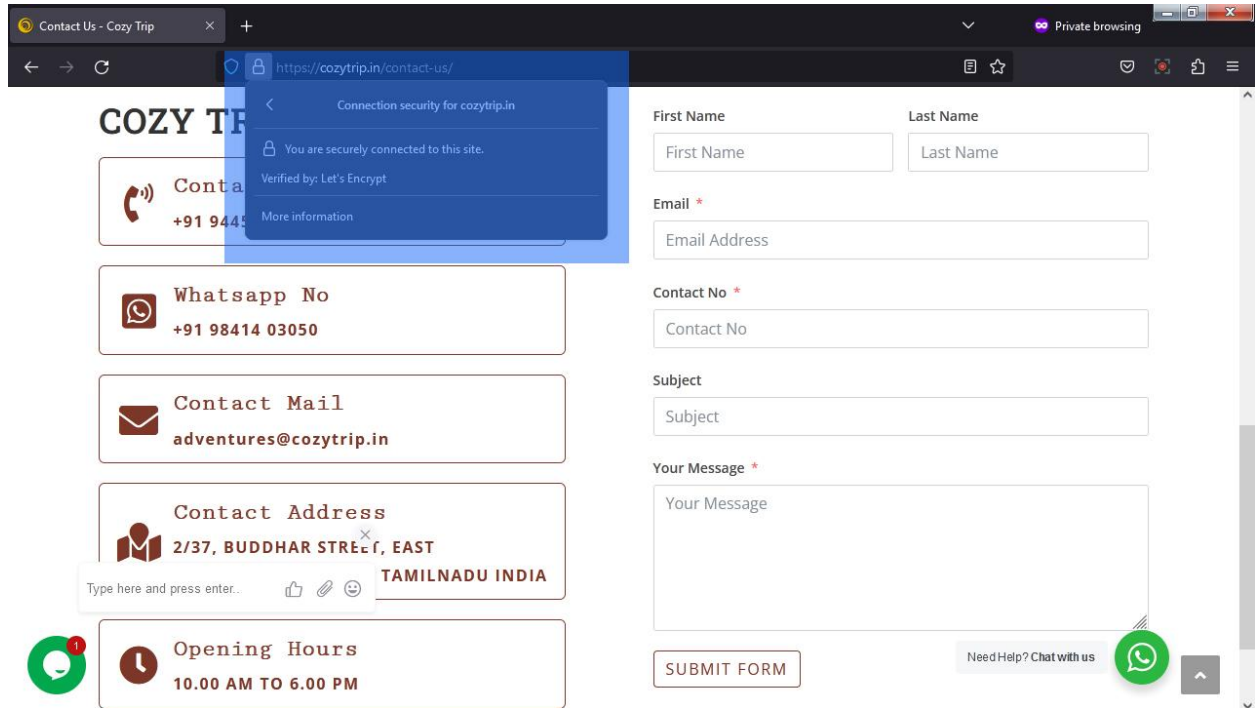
Contact Us - Cozy Trip

Private browsing

https://cozytrip.in/contact-us/

COZY TR

Connection security for cozytrip.in

You are securely connected to this site.

Verified by: Let's Encrypt

More information

Conta

+91 944

Whatsapp No

+91 98414 03050

Contact Mail

adventures@cozytrip.in

Contact Address

2/37, BUDDHAR STREET, EAST

TAMILNADU INDIA

Type here and press enter..

Opening Hours

10.00 AM TO 6.00 PM

First Name

First Name

Last Name

Last Name

Email *

Email Address

Contact No *

Contact No

Subject

Subject

Your Message *

Your Message

SUBMIT FORM

Need Help? Chat with us

1